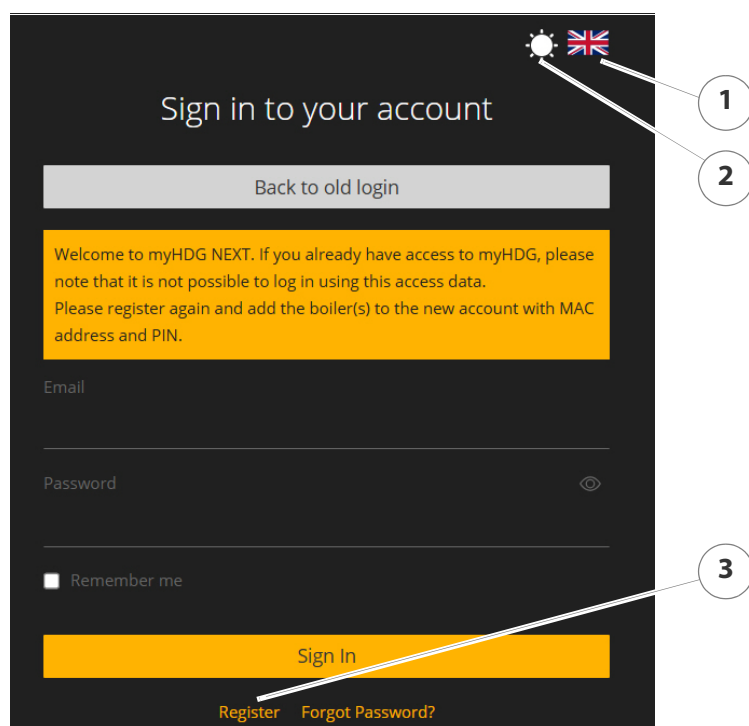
1

2

Sign in to your account

Back to old login

Welcome to myHDG NEXT. If you already have access to myHDG, please note that it is not possible to log in using this access data.
Please register again and add the boiler(s) to the new account with MAC address and PIN.

Email

Password

Remember me

3

Sign In

Register Forgot Password?